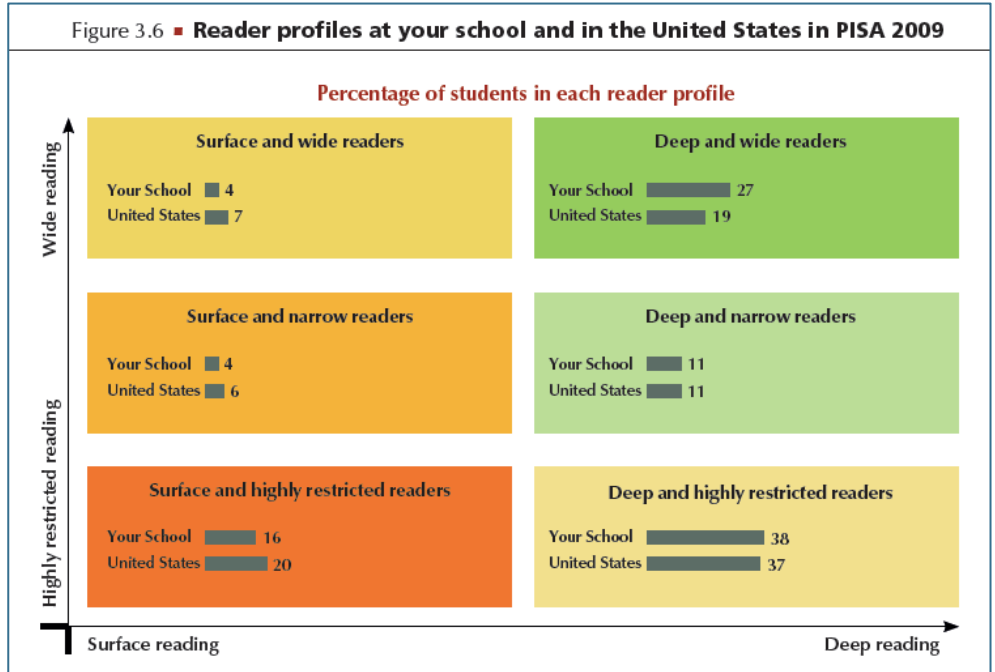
Figure 3.6 ▪ Reader profiles at your school and in the United States in PISA 2009

Percentage of students in each reader profile

Wide reading

Highly restricted reading

Surface and wide readers
Your School 4
United States 7

Deep and wide readers
Your School 27
United States 19

Surface and narrow readers
Your School 4
United States 6

Deep and narrow readers
Your School 11
United States 11

Surface and highly restricted readers
Your School 16
United States 20

Deep and highly restricted readers
Your School 38
United States 37

Surface reading

Deep reading